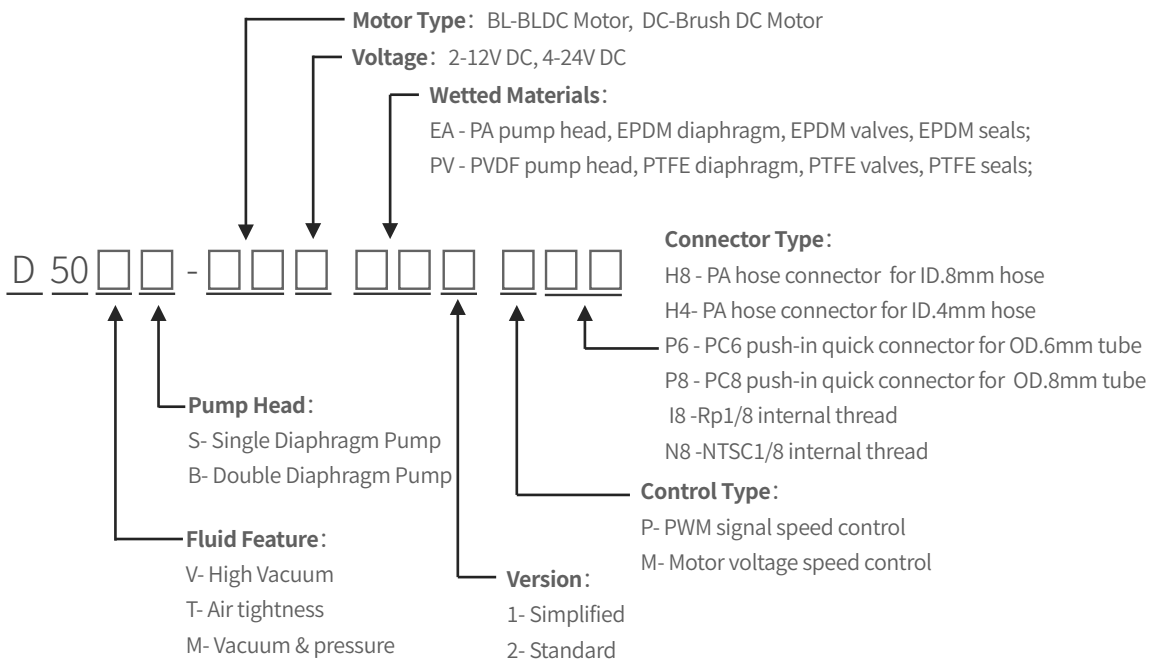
**Motor Type**: BL-BLDC Motor, DC-Brush DC Motor

**Voltage**: 2-12V DC, 4-24V DC

**Wetted Materials**:
EA - PA pump head, EPDM diaphragm, EPDM valves, EPDM seals;
PV - PVDF pump head, PTFE diaphragm, PTFE valves, PTFE seals;

D 50 □□ - □□□ □□□ □□□

**Connector Type**:
H8 - PA hose connector for ID.8mm hose
H4- PA hose connector for ID.4mm hose
P6 - PC6 push-in quick connector for OD.6mm tube
P8 - PC8 push-in quick connector for OD.8mm tube
I8 -Rp1/8 internal thread
N8 -NTSC1/8 internal thread

**Pump Head**:
S- Single Diaphragm Pump
B- Double Diaphragm Pump

**Control Type**:
P- PWM signal speed control
M- Motor voltage speed control

**Fluid Feature**:
V- High Vacuum
T- Air tightness
M- Vacuum & pressure

**Version**:
1- Simplified
2- Standard